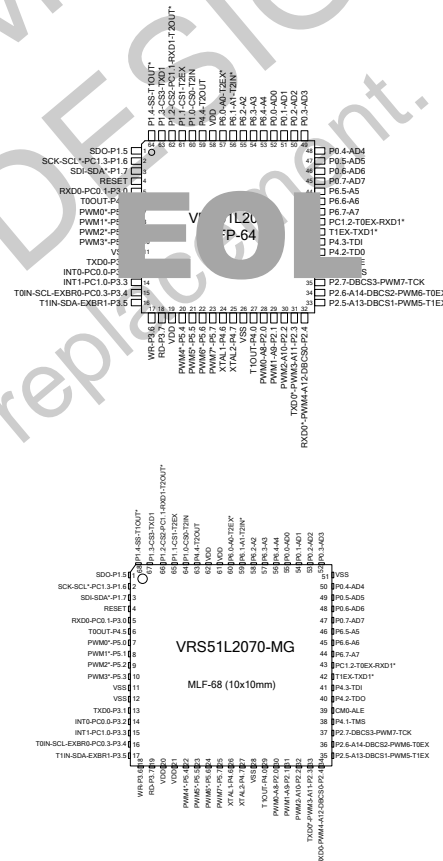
P1.4-SS-T1OUT*
P1.3-CS3-TXD1
P1.2-CS2-PC1.1-RXD1-T2OUT*
P1.1-CS1-T2EX
P1.0-CS0-T2IN
P4.4-T2OUT
P6.0-A0-T2EX*
P6.1-A1-T2IN*
P6.2-A2
P6.3-A3
P6.4-A4
P0.0-AD0
P0.1-AD1
P0.2-AD2
P0.3-AD3

SDO-P1.5
SCK-SCL*-PC1.3-P1.6
SDI-SDA*-P1.7
RESET
RXD0-PC0.1-P3.0
T0OUT-P4
PWM0*-P5
PWM1*-P5
PWM2*-P5
PWM3*-P5
VS
TXD0-P3
INT0-PC0.0-P3
INT1-PC1.0-P3.3
T0IN-SCL-EXBR0-PC0.3-P3.4
T1IN-SDA-EXBR1-P3.5

P0.4-AD4
P0.5-AD5
P0.6-AD6
P0.7-AD7
P6.5-A5
P6.6-A6
P6.7-A7
PC1.2-T0EX-RXD1*
T1EX-TXD1*
P4.3-TDI
P4.2-TD0
S
P2.7-DBCS3-PWM7-TCK
P2.6-A14-DBCS2-PWM6-T0EX
P2.5-A13-DBCS1-PWM5-T1EX

VRS51L20
FP-64

EOL

WR-P3.6
RD-P3.7
VDD
PWM4*-P5.4
PWM5*-P5.5
PWM6*-P5.6
PWM7*-P5.7
XTAL1-P4.6
XTAL2-P4.7
VSS
T1OUT-P4.0
PWM0-A8-P2.0
PWM1-A9-P2.1
PWM2-A10-P2.2
TXD0*-PWM3-A11-P2.3
RXD0*-PWM4-A12-DBCS0-P2.4

P1.4-SS-T1OUT*
P1.3-CS3-TXD1
P1.2-CS2-PC1.1-RXD1-T2OUT*
P1.1-CS1-T2EX
P1.0-CS0-T2IN
P4.4-T2OUT
VDD
VDD
P6.0-A0-T2EX*
P6.1-A1-T2IN*
P6.2-A2
P6.3-A3
P6.4-A4
P0.0-AD0
P0.1-AD1
P0.2-AD2
P0.3-AD3

SDO-P1.5
SCK-SCL*-PC1.3-P1.6
SDI-SDA*-P1.7
RESET
RXD0-PC0.1-P3.0
T0OUT-P4.5
PWM0*-P5.0
PWM1*-P5.1
PWM2*-P5.2
PWM3*-P5.3
VSS
VSS
TXD0-P3.1
INT0-PC0.0-P3.2
INT1-PC1.0-P3.3
T0IN-SCL-EXBR0-PC0.3-P3.4
T1IN-SDA-EXBR1-P3.5

VSS
P0.4-AD4
P0.5-AD5
P0.6-AD6
P0.7-AD7
P6.5-A5
P6.6-A6
P6.7-A7
PC1.2-T0EX-RXD1*
T1EX-TXD1*
P4.3-TDI
P4.2-TDO
CM0-ALE
P4.1-TMS
P2.7-DBCS3-PWM7-TCK
P2.6-A14-DBCS2-PWM6-T0EX
P2.5-A13-DBCS1-PWM5-T1EX

VRS51L2070-MG

MLF-68 (10x10mm)

WR-P3.6
RD-P3.7
VDD
VDD
PWM4*-P5.4
PWM5*-P5.5
PWM6*-P5.6
PWM7*-P5.7
XTAL1-P4.6
XTAL2-P4.7
VSS
T1OUT-P4.0
PWM0-A8-P2.0
PWM1-A9-P2.1
PWM2-A10-P2.2
TXD0*-PWM3-A11-P2.3
RXD0*-PWM4-A12-DBCS0-P2.4